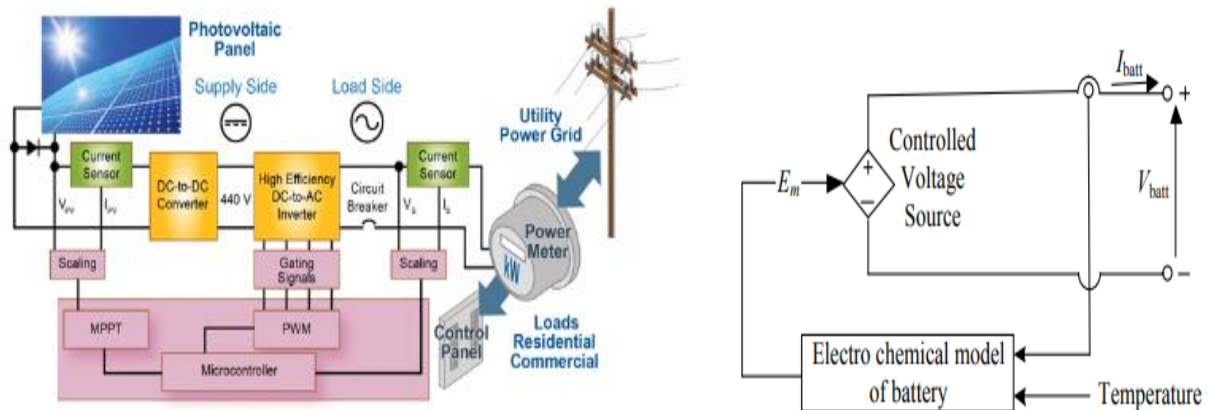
Photovoltaic Panel

Supply Side

Load Side

Utility Power Grid

Current Sensor

DC-to-DC Converter

440 V

High Efficiency DC-to-AC Inverter

Circuit Breaker

Current Sensor

$V_{pv}$

$I_{pv}$

$V_L$

$I_L$

Power Meter

kW

Scaling

Gating Signals

Scaling

MPPT

PWM

Microcontroller

Control Panel

Loads Residential Commercial

$I_{batt}$

+

Controlled Voltage Source

$E_m$

$V_{batt}$

–

Electro chemical model of battery

Temperature